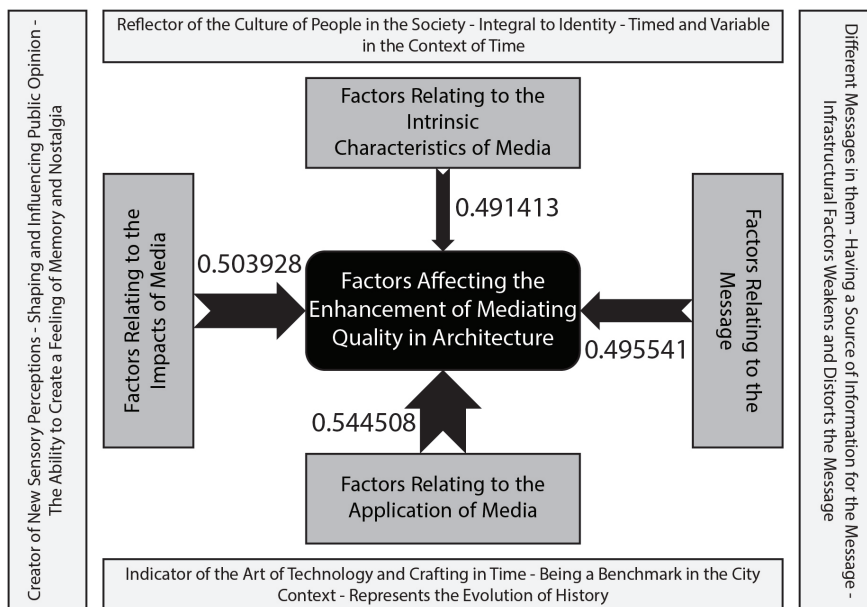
Reflector of the Culture of People in the Society - Integral to Identity - Timed and Variable in the Context of Time

Creator of New Sensory Perceptions - Shaping and Influencing Public Opinion - The Ability to Create a Feeling of Memory and Nostalgia

Different Messages in them - Having a Source of Information for the Message - Infrastructural Factors Weakens and Distorts the Message

Factors Relating to the Intrinsic Characteristics of Media

0.491413

Factors Relating to the Impacts of Media

0.503928

Factors Affecting the Enhancement of Mediating Quality in Architecture

Factors Relating to the Message

0.495541

0.544508

Factors Relating to the Application of Media

Indicator of the Art of Technology and Crafting in Time - Being a Benchmark in the City Context - Represents the Evolution of History